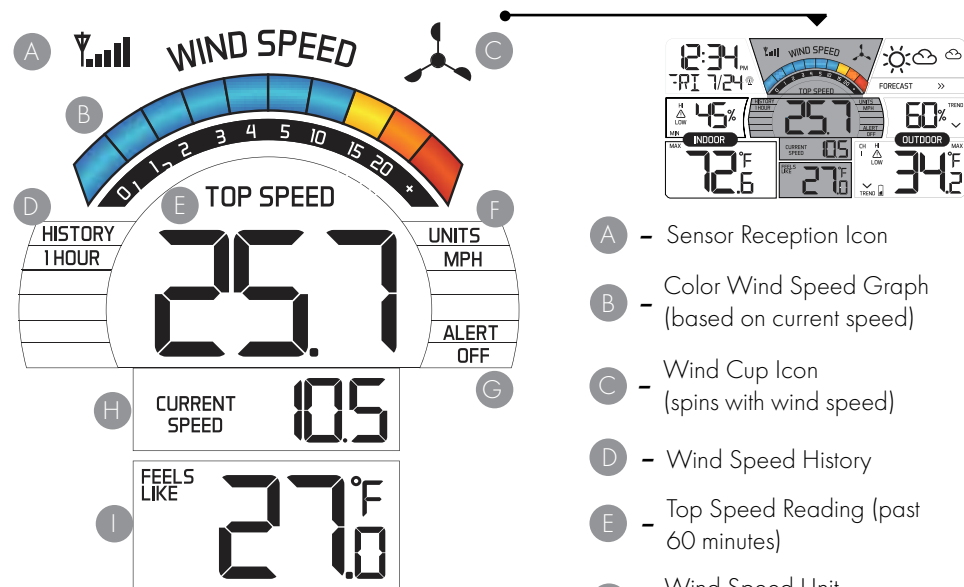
A WIND SPEED C

B

0 1 2 3 4 5 10 15 20 +

D E TOP SPEED F

HISTORY 1 HOUR

25.7

UNITS MPH

ALERT OFF

G

H CURRENT SPEED 10.5

I FEELS LIKE 27.0 °F

12:34 PM FRI 7/24 WIND SPEED TOP SPEED FORECAST »

HI LOW 45% MIN INDOOR MAX 72.6 °F

HISTORY 1 HOUR 25.7 UNITS MPH ALERT OFF

CURRENT SPEED 10.5 FEELS LIKE 27.0

60% TREND OUTDOOR MAX CH HI LOW TREND 34.2 °F

A – Sensor Reception Icon

B – Color Wind Speed Graph (based on current speed)

C – Wind Cup Icon (spins with wind speed)

D – Wind Speed History

E – Top Speed Reading (past 60 minutes)

Wind Speed Unit